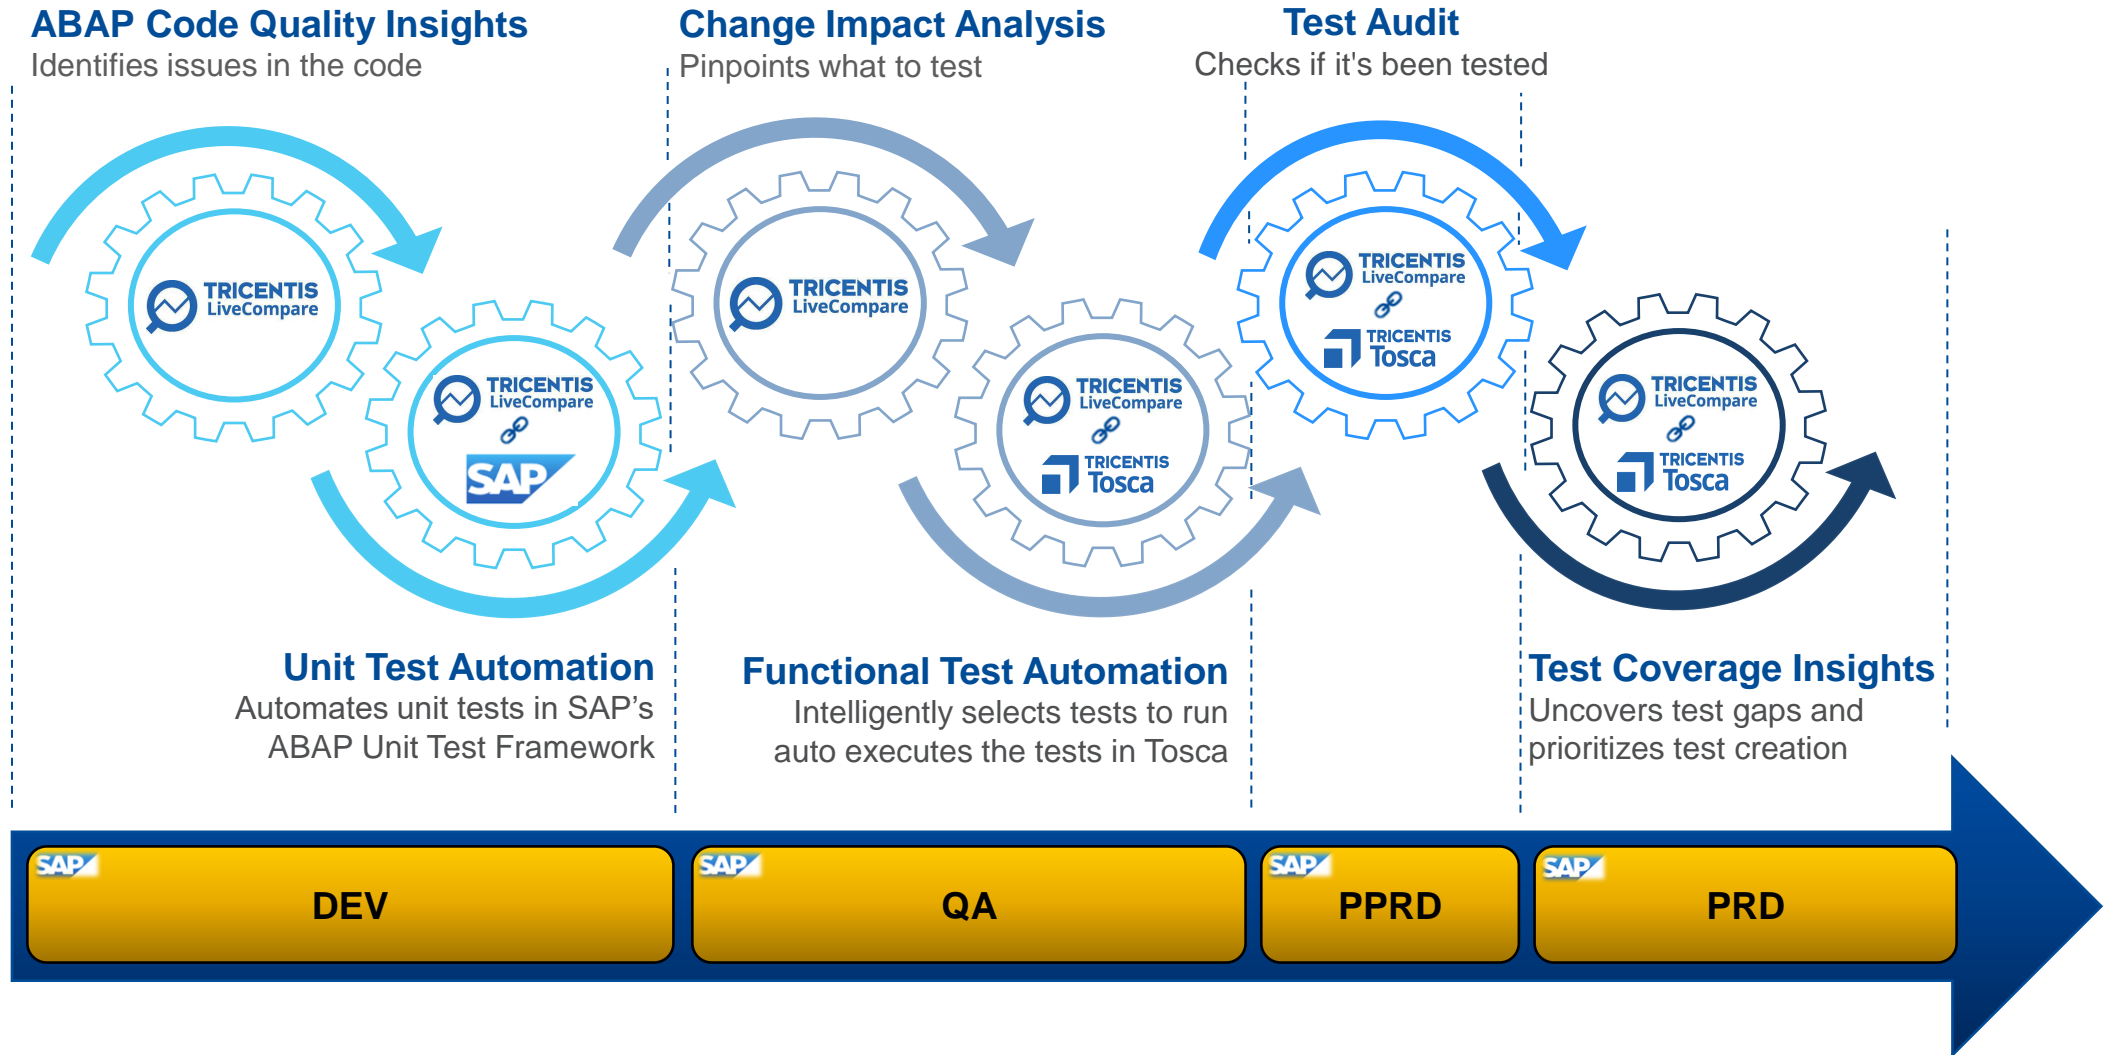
ABAP Code Quality Insights
Identifies issues in the code

Change Impact Analysis
Pinpoints what to test

Test Audit
Checks if it's been tested

TRICENTIS LiveCompare

TRICENTIS LiveCompare
SAP

TRICENTIS LiveCompare

TRICENTIS LiveCompare
TRICENTIS Tosca

TRICENTIS LiveCompare
TRICENTIS Tosca

TRICENTIS LiveCompare
TRICENTIS Tosca

Unit Test Automation
Automates unit tests in SAP's ABAP Unit Test Framework

Functional Test Automation
Intelligently selects tests to run auto executes the tests in Tosca

Test Coverage Insights
Uncovers test gaps and prioritizes test creation

SAP DEV

SAP QA

SAP PPRD

SAP PRD